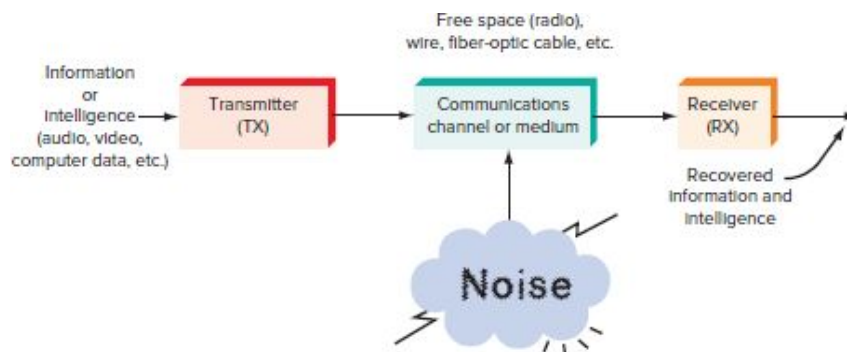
Free space (radio), wire, fiber-optic cable, etc.

Information or intelligence (audio, video, computer data, etc.)

Transmitter (TX)

Communications channel or medium

Receiver (RX)

Recovered information and intelligence

Noise